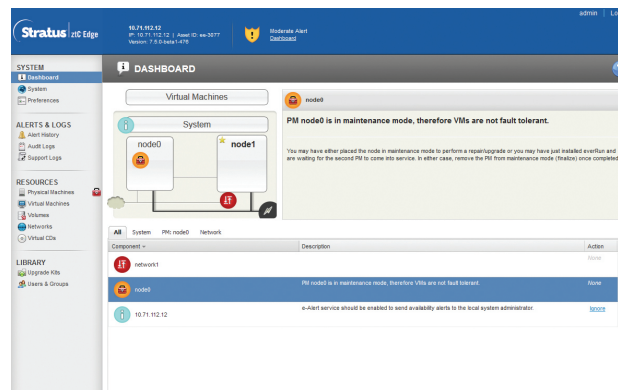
Stratus | ztC Edge

10.71.112.12
IP: 10.71.112.12 | Asset ID: ee-3077
Version: 7.5.0-beta1-476

Moderate Alert
Dashboard

admin | Lo

SYSTEM
Dashboard
System
Preferences

ALERTS & LOGS
Alert History
Audit Logs
Support Logs

RESOURCES
Physical Machines
Virtual Machines
Volumes
Networks
Virtual CDs

LIBRARY
Upgrade Kits
Users & Groups

DASHBOARD

Virtual Machines

System

node0

node1

node0

PM node0 is in maintenance mode, therefore VMs are not fault tolerant.

You may have either placed the node in maintenance mode to perform a repair/upgrade or you may have just installed everRun and are waiting for the second PM to come into service. In either case, remove the PM from maintenance mode (finalize) once completed

All | System | PM: node0 | Network

| Component | Description | Action |
|---|---|---|
| network1 | | None |
| node0 | PM node0 is in maintenance mode, therefore VMs are not fault tolerant. | None |
| 10.71.112.12 | e-Alert service should be enabled to send availability alerts to the local system administrator. | Ignore |